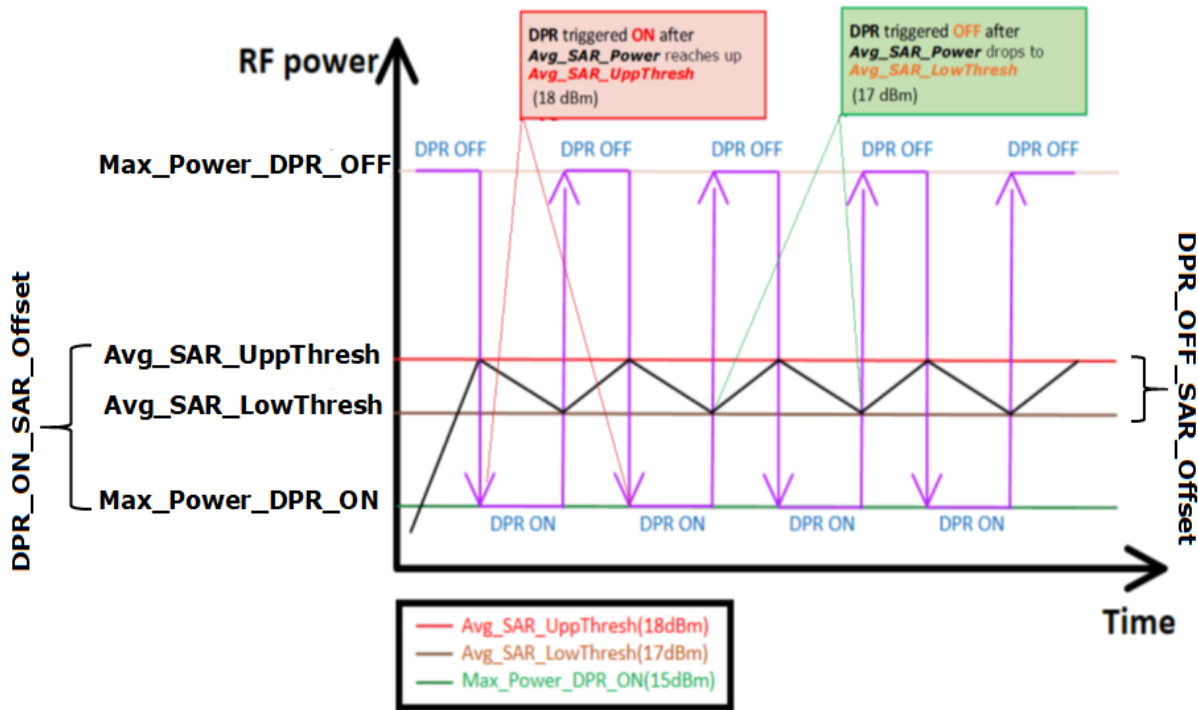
DPR triggered ON after Avg_SAR_Power reaches up Avg_SAR_UppThresh (18 dBm)

DPR triggered OFF after Avg_SAR_Power drops to Avg_SAR_LowThresh (17 dBm)

RF power

Max_Power_DPR_OFF

DPR OFF DPR OFF DPR OFF DPR OFF DPR OFF

DPR_ON_SAR_Offset

Avg_SAR_UppThresh

Avg_SAR_LowThresh

Max_Power_DPR_ON

DPR ON DPR ON DPR ON DPR ON

DPR_OFF_SAR_Offset

Time

Avg_SAR_UppThresh(18dBm)
Avg_SAR_LowThresh(17dBm)
Max_Power_DPR_ON(15dBm)